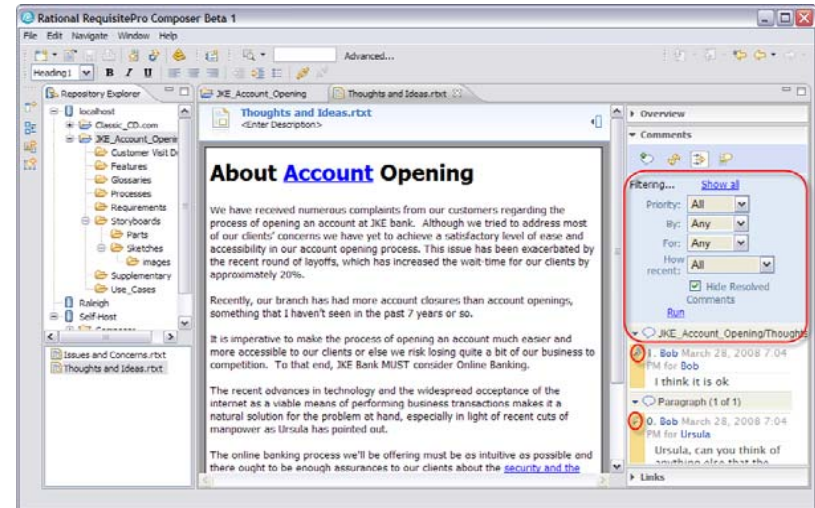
Rational RequisitePro Composer Beta 1

File Edit Navigate Window Help

Advanced...

Heading1 B I U

Repository Explorer

localhost
Classic_CD.com
JKE_Account_Openi
Customer Visit D
Features
Glossaries
Processes
Requirements
Storyboards
Parts
Sketches
images
Supplementary
Use_Cases
Raleigh
Self-Host

Issues and Concerns.rtxt
Thoughts and Ideas.rtxt

JKE_Account_Opening
Thoughts and Ideas.rtxt

Thoughts and Ideas.rtxt
<Enter Description>

About Account Opening

We have received numerous complaints from our customers regarding the process of opening an account at JKE bank. Although we tried to address most of our clients' concerns we have yet to achieve a satisfactory level of ease and accessibility in our account opening process. This issue has been exacerbated by the recent round of layoffs, which has increased the wait-time for our clients by approximately 20%.

Recently, our branch has had more account closures than account openings, something that I haven't seen in the past 7 years or so.

It is imperative to make the process of opening an account much easier and more accessible to our clients or else we risk losing quite a bit of our business to competition. To that end, JKE Bank MUST consider Online Banking.

The recent advances in technology and the widespread acceptance of the internet as a viable means of performing business transactions makes it a natural solution for the problem at hand, especially in light of recent cuts of manpower as Ursula has pointed out.

The online banking process we'll be offering must be as intuitive as possible and there ought to be enough assurances to our clients about the security and the

Overview
Comments

Filtering... Show all
Priority: All
By: Any
For: Any
How recent: All
Hide Resolved Comments
Run

JKE_Account_Opening/Thought
1. Bob March 28, 2008 7:04 PM for Bob
I think it is ok
Paragraph (1 of 1)
0. Bob March 28, 2008 7:04 PM for Ursula
Ursula, can you think of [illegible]

Links